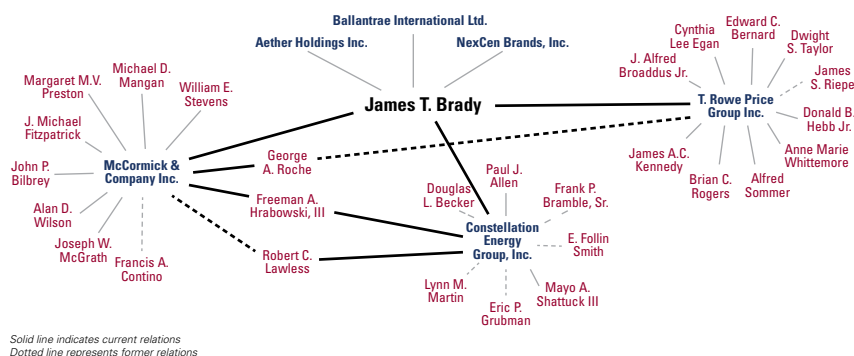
Ballantrae International Ltd.
Aether Holdings Inc.
NexCen Brands, Inc.
James T. Brady
Margaret M.V. Preston
Michael D. Mangan
William E. Stevens
J. Michael Fitzpatrick
John P. Bilbrey
McCormick & Company Inc.
Alan D. Wilson
Joseph W. McGrath
Francis A. Contino
George A. Roche
Freeman A. Hrabowski, III
Robert C. Lawless
Douglas L. Becker
Paul J. Allen
Frank P. Bramble, Sr.
Constellation Energy Group, Inc.
E. Follin Smith
Lynn M. Martin
Eric P. Grubman
Mayo A. Shattuck III
Cynthia Lee Egan
Edward C. Bernard
Dwight S. Taylor
J. Alfred Broaddus Jr.
James S. Riepe
T. Rowe Price Group Inc.
Donald B. Hebb Jr.
Anne Marie Whittemore
James A.C. Kennedy
Brian C. Rogers
Alfred Sommer
Solid line indicates current relations
Dotted line represents former relations